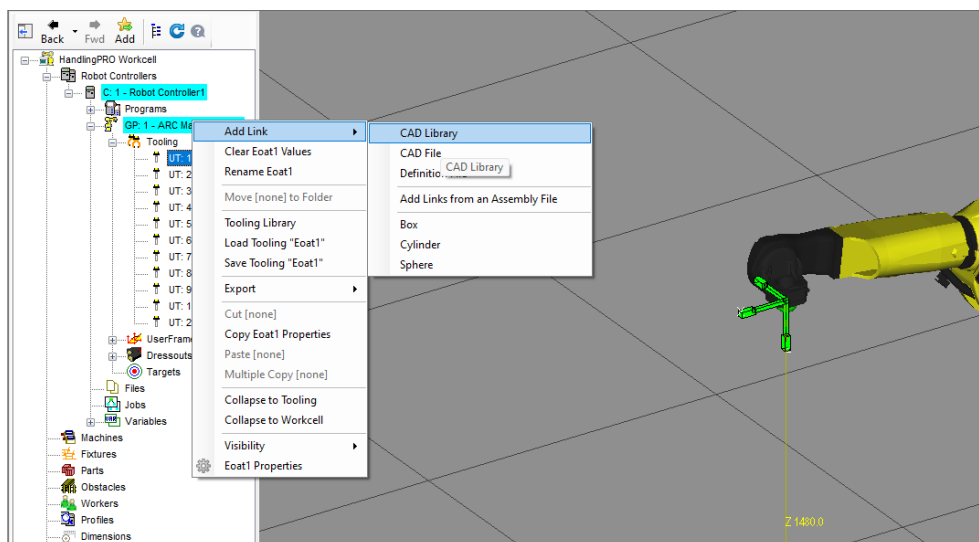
Back Fwd Add

HandlingPRO Workcell
Robot Controllers
C: 1 - Robot Controller1
Programs
GP: 1 - ARC Ma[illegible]
Tooling
UT: 1
UT: 2
UT: 3
UT: 4
UT: 5
UT: 6
UT: 7
UT: 8
UT: 9
UT: 1
UT: 2
UserFrame
Dressouts
Targets
Files
Jobs
Variables
Machines
Fixtures
Parts
Obstacles
Workers
Profiles
Dimensions

Add Link
Clear Eoat1 Values
Rename Eoat1
Move [none] to Folder
Tooling Library
Load Tooling "Eoat1"
Save Tooling "Eoat1"
Export
Cut [none]
Copy Eoat1 Properties
Paste [none]
Multiple Copy [none]
Collapse to Tooling
Collapse to Workcell
Visibility
Eoat1 Properties

CAD Library
CAD File
Definiti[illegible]
CAD Library
Add Links from an Assembly File
Box
Cylinder
Sphere

Z 1480.0